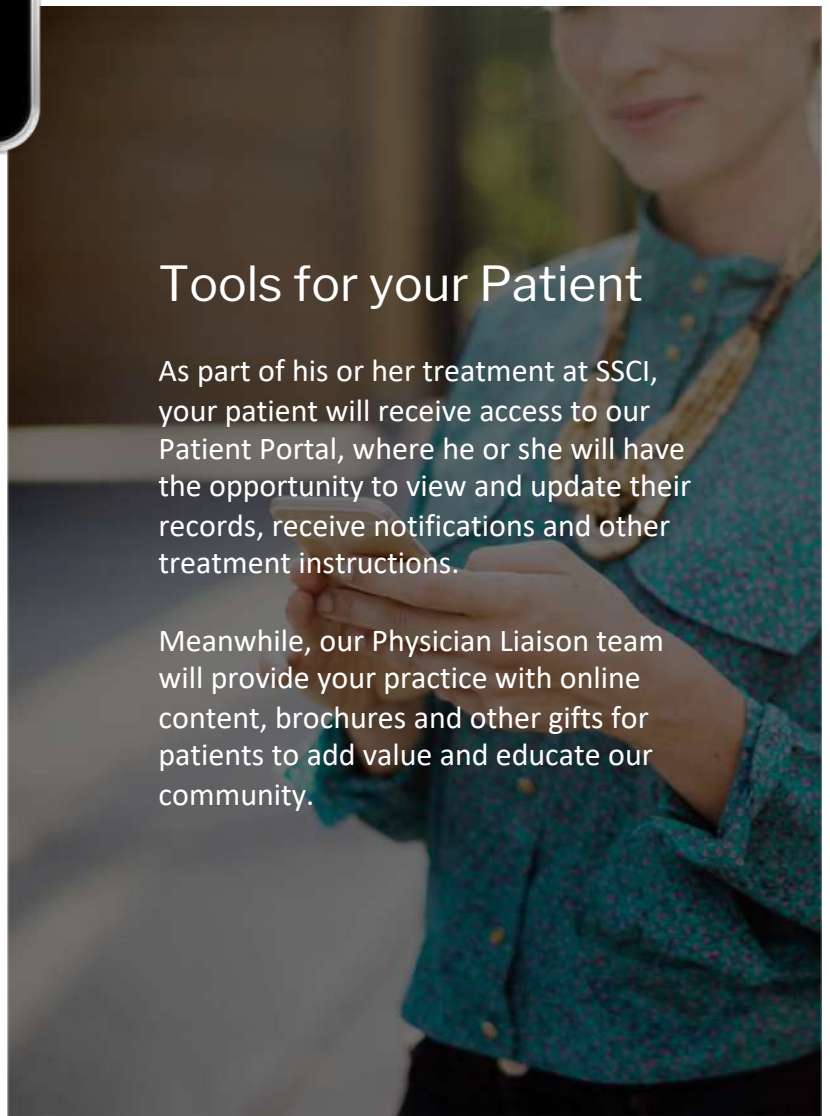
Tools for your Patient

As part of his or her treatment at SSCI, your patient will receive access to our Patient Portal, where he or she will have the opportunity to view and update their records, receive notifications and other treatment instructions.

Meanwhile, our Physician Liaison team will provide your practice with online content, brochures and other gifts for patients to add value and educate our community.